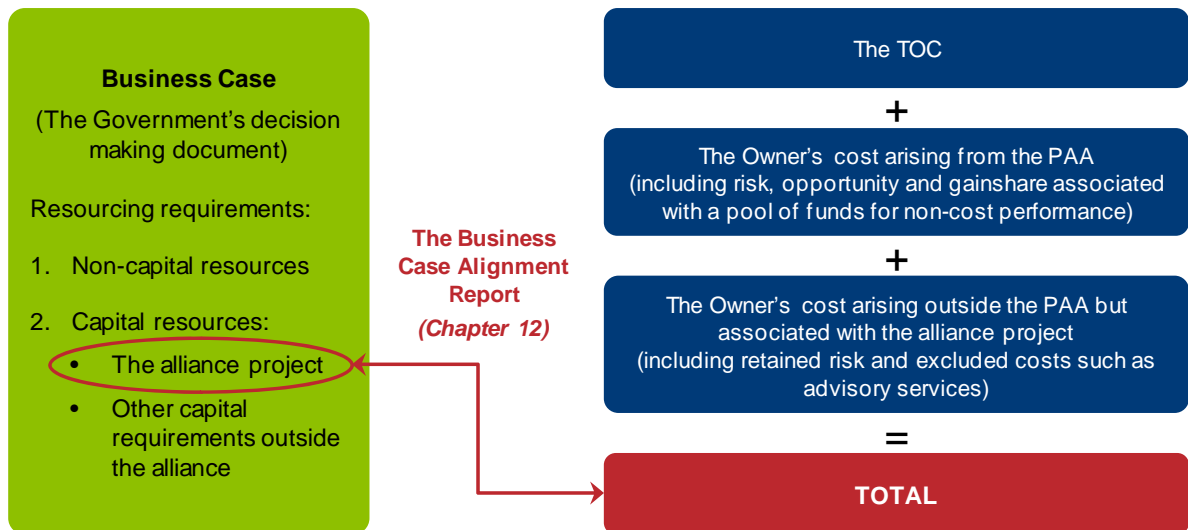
Business Case

(The Government's decision making document)

Resourcing requirements:

1. Non-capital resources

2. Capital resources:

• The alliance project

• Other capital requirements outside the alliance

The Business Case Alignment Report

(Chapter 12)

The TOC

+

The Owner's cost arising from the PAA (including risk, opportunity and gainshare associated with a pool of funds for non-cost performance)

+

The Owner's cost arising outside the PAA but associated with the alliance project (including retained risk and excluded costs such as advisory services)

=

TOTAL